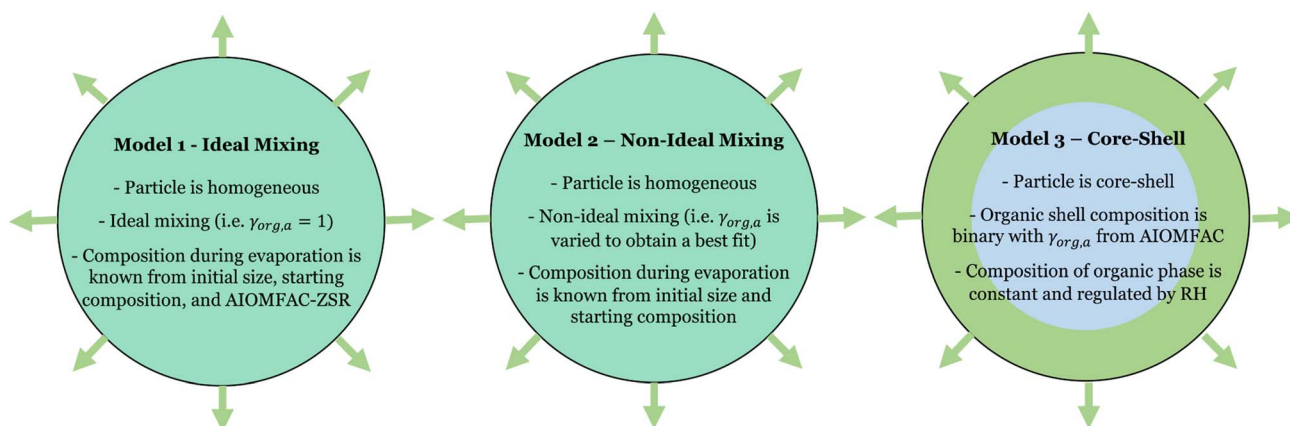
**Model 1 - Ideal Mixing**

- Particle is homogeneous

- Ideal mixing (i.e. $\gamma_{org,a} = 1$)

- Composition during evaporation is known from initial size, starting composition, and AIOMFAC-ZSR

**Model 2 – Non-Ideal Mixing**

- Particle is homogeneous

- Non-ideal mixing (i.e. $\gamma_{org,a}$ is varied to obtain a best fit)

- Composition during evaporation is known from initial size and starting composition

**Model 3 – Core-Shell**

- Particle is core-shell

- Organic shell composition is binary with $\gamma_{org,a}$ from AIOMFAC

- Composition of organic phase is constant and regulated by RH